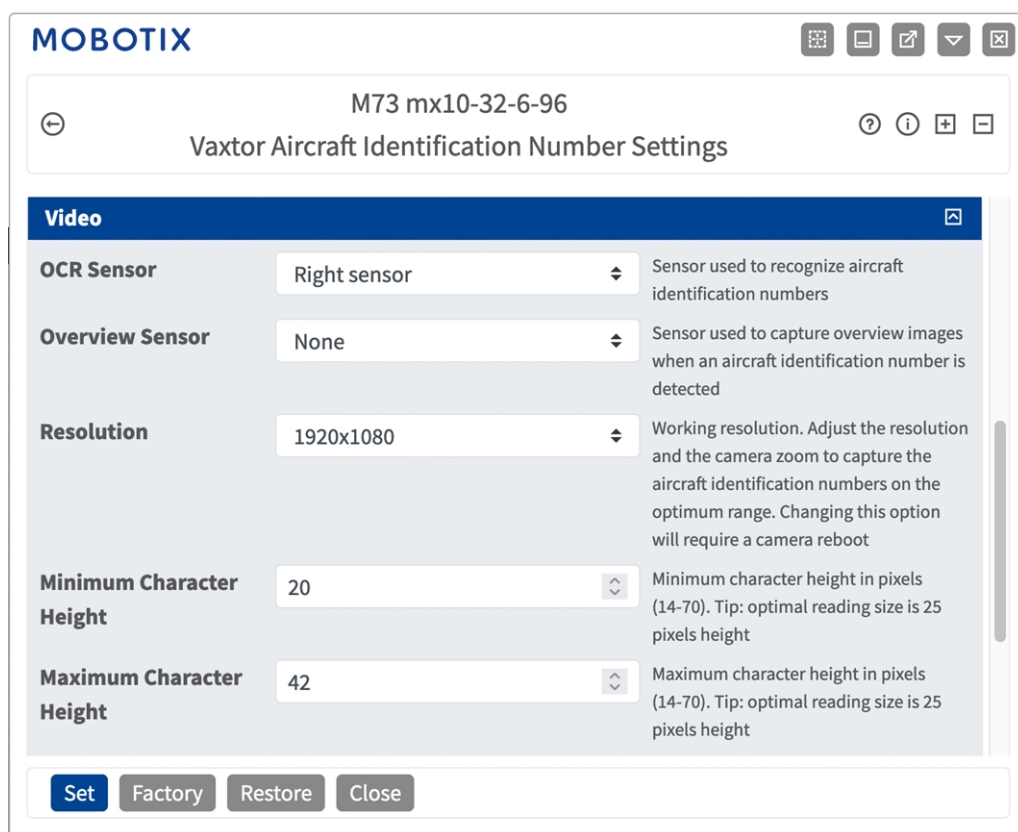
MOBOTIX

M73 mx10-32-6-96
Vaxtor Aircraft Identification Number Settings

Video

OCR Sensor | Right sensor | Sensor used to recognize aircraft identification numbers

Overview Sensor | None | Sensor used to capture overview images when an aircraft identification number is detected

Resolution | 1920x1080 | Working resolution. Adjust the resolution and the camera zoom to capture the aircraft identification numbers on the optimum range. Changing this option will require a camera reboot

Minimum Character Height | 20 | Minimum character height in pixels (14-70). Tip: optimal reading size is 25 pixels height

Maximum Character Height | 42 | Maximum character height in pixels (14-70). Tip: optimal reading size is 25 pixels height

Set Factory Restore Close